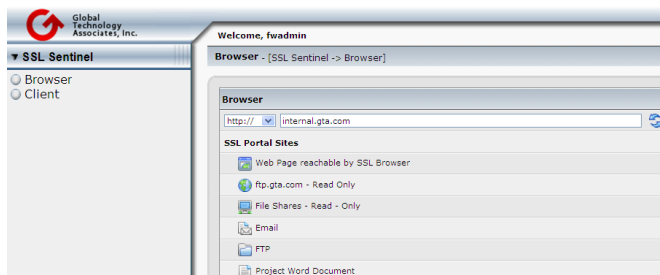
Global Technology Associates, Inc.

Welcome, fwadmin

▼ SSL Sentinel

Browser
Client

Browser - [SSL Sentinel -> Browser]

Browser

http://

internal.gta.com

SSL Portal Sites

Web Page reachable by SSL Browser

ftp.gta.com - Read Only

File Shares - Read - Only

Email

FTP

Project Word Document